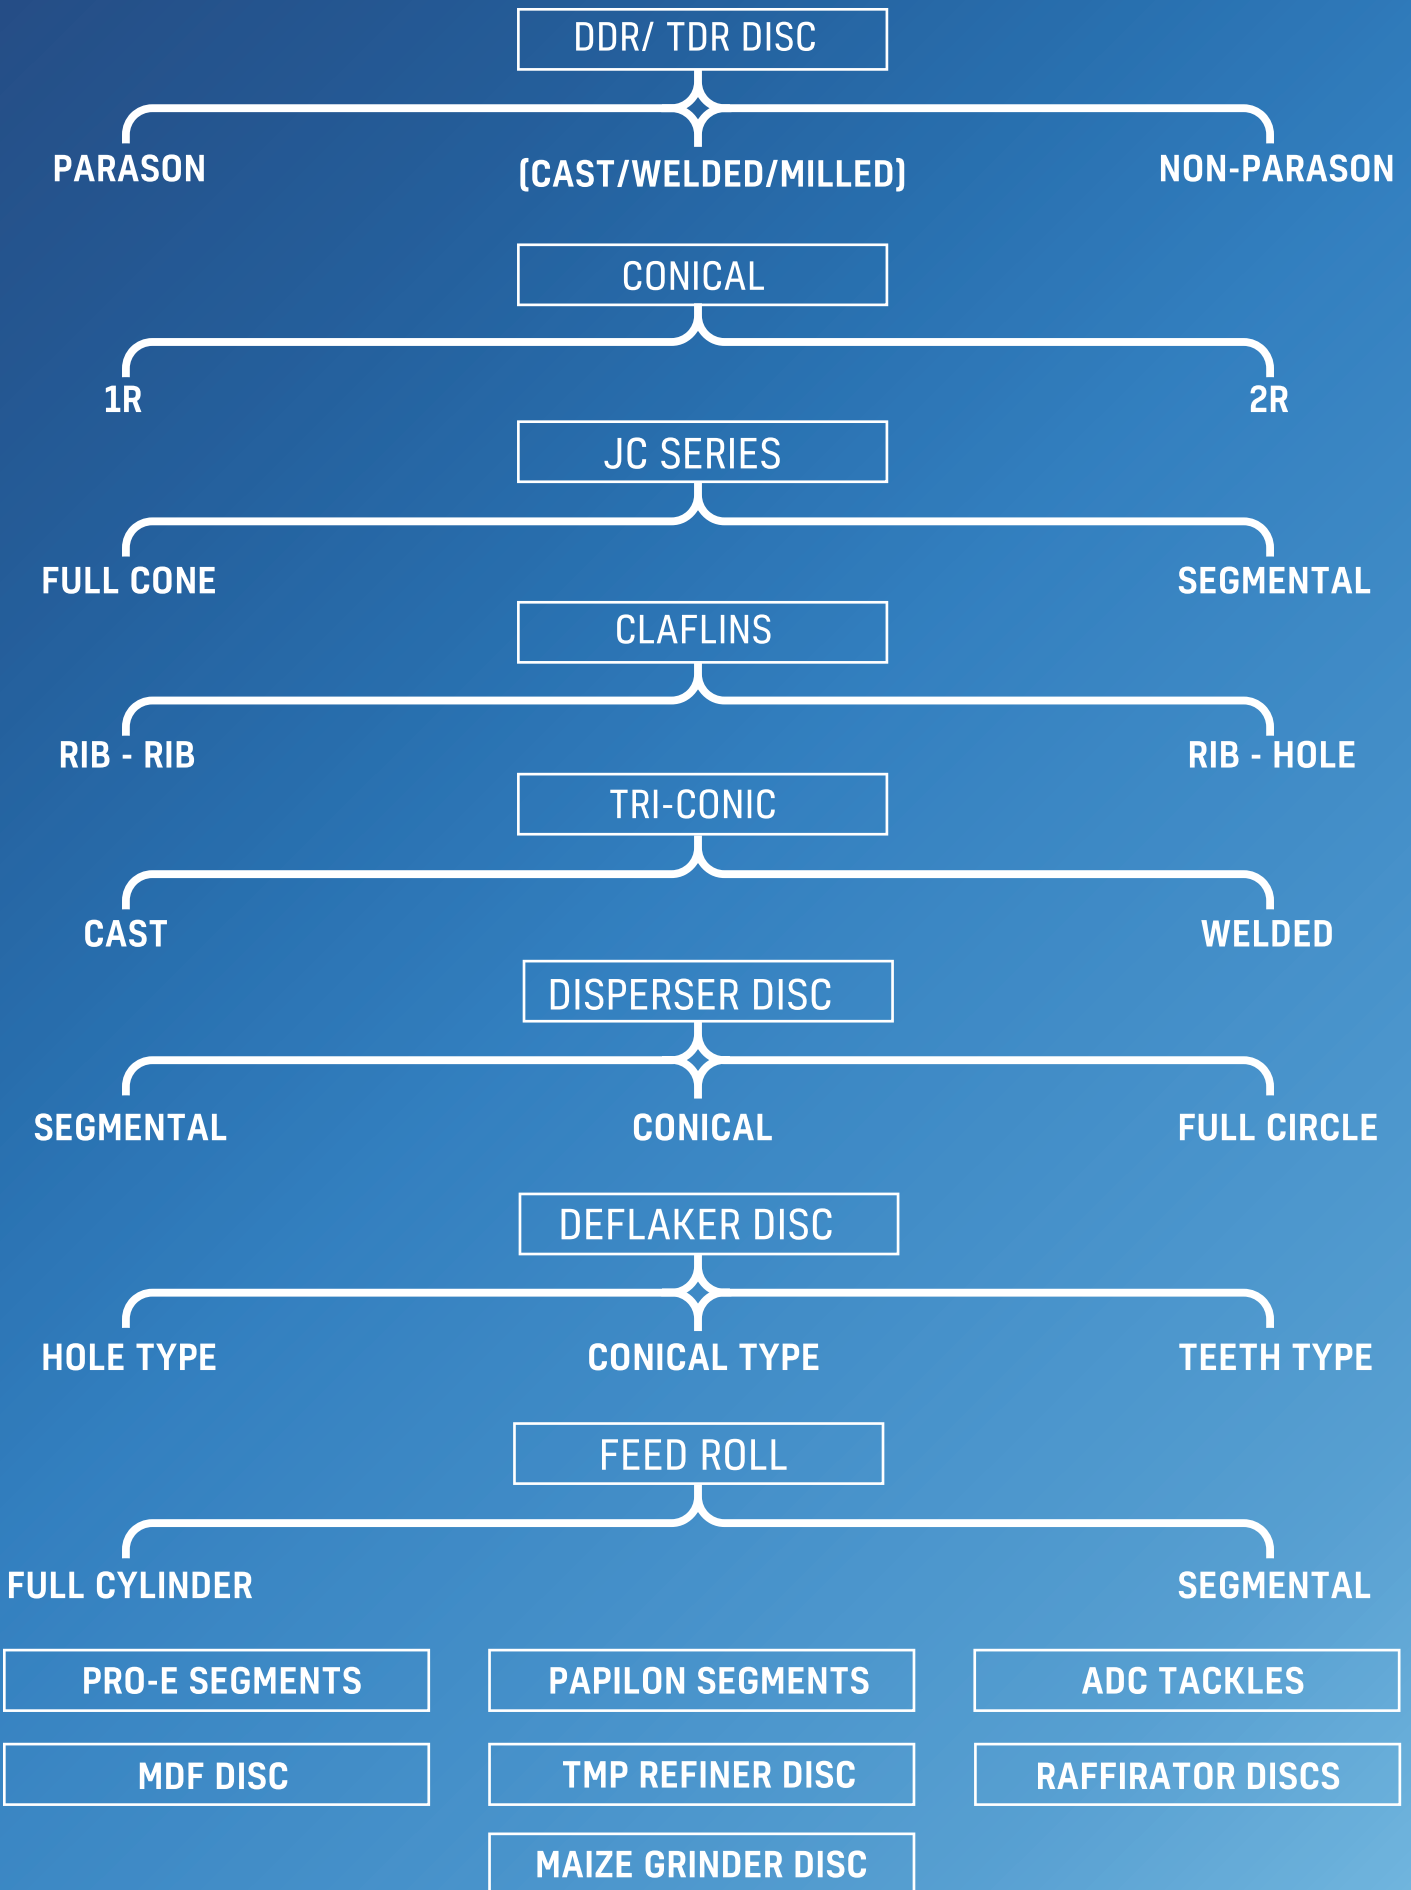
DDR/ TDR DISC

PARASON

(CAST/WELDED/MILLED)

NON-PARASON

CONICAL

1R

2R

JC SERIES

FULL CONE

SEGMENTAL

CLAFLINS

RIB - RIB

RIB - HOLE

TRI-CONIC

CAST

WELDED

DISPERSER DISC

SEGMENTAL

CONICAL

FULL CIRCLE

DEFLAKER DISC

HOLE TYPE

CONICAL TYPE

TEETH TYPE

FEED ROLL

FULL CYLINDER

SEGMENTAL

PRO-E SEGMENTS

PAPILON SEGMENTS

ADC TACKLES

MDF DISC

TMP REFINER DISC

RAFFIRATOR DISCS

MAIZE GRINDER DISC